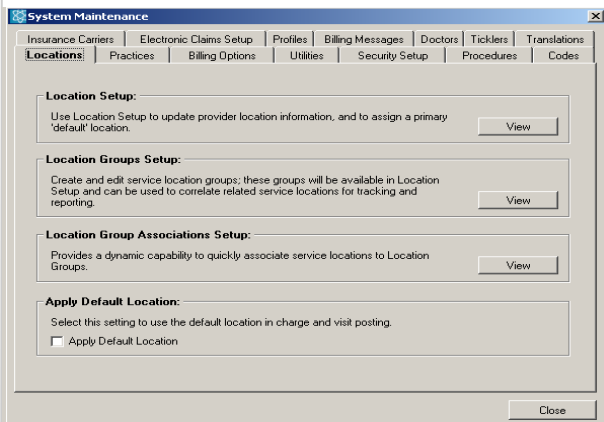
System Maintenance

Insurance Carriers | Electronic Claims Setup | Profiles | Billing Messages | Doctors | Ticklers | Translations

Locations | Practices | Billing Options | Utilities | Security Setup | Procedures | Codes

Location Setup:

Use Location Setup to update provider location information, and to assign a primary 'default' location.

View

Location Groups Setup:

Create and edit service location groups; these groups will be available in Location Setup and can be used to correlate related service locations for tracking and reporting.

View

Location Group Associations Setup:

Provides a dynamic capability to quickly associate service locations to Location Groups.

View

Apply Default Location:

Select this setting to use the default location in charge and visit posting.

Apply Default Location

Close